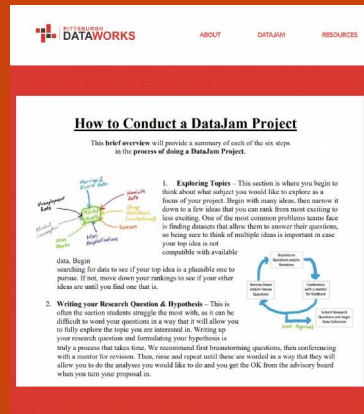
PITTSBURGH DATAWORKS

ABOUT DATAJAM RESOURCES

How to Conduct a DataJam Project

This brief overview will provide a summary of each of the six steps in the process of doing a DataJam Project.

Marriage & Divorce Rates
Homicide Rates
Unemployment Rates
Teen Pregnancy
Alcohol consumption
Smokers
Urban Neighborhoods
Seniors

1. Exploring Topics – This section is where you begin to think about what subject you would like to explore as a focus of your project. Begin with many ideas, then narrow it down to a few ideas that you can rank from most exciting to less exciting. One of the most common problems teams face is finding datasets that allow them to answer their questions, so being sure to think of multiple ideas is important in case your top idea is not compatible with available data. Begin searching for data to see if your top idea is a plausible one to pursue. If not, move down your rankings to see if your other ideas are until you find one that is.

Brainstorm Questions and/or Revisions
Narrow Down and/or Revise Questions
Conference with a mentor for feedback
Submit Research Questions and begin Data Collection
Get Approval

2. Writing your Research Question & Hypothesis – This is often the section students struggle the most with, as it can be difficult to word your questions in a way that it will allow you to fully explore the topic you are interested in. Writing up your research question and formulating your hypothesis is truly a process that takes time. We recommend first brainstorming questions, then conferencing with a mentor for revision. Then, rinse and repeat until these are worded in a way that they will allow you to do the analyses you would like to do and you get the OK from the advisory board when you turn your proposal in.